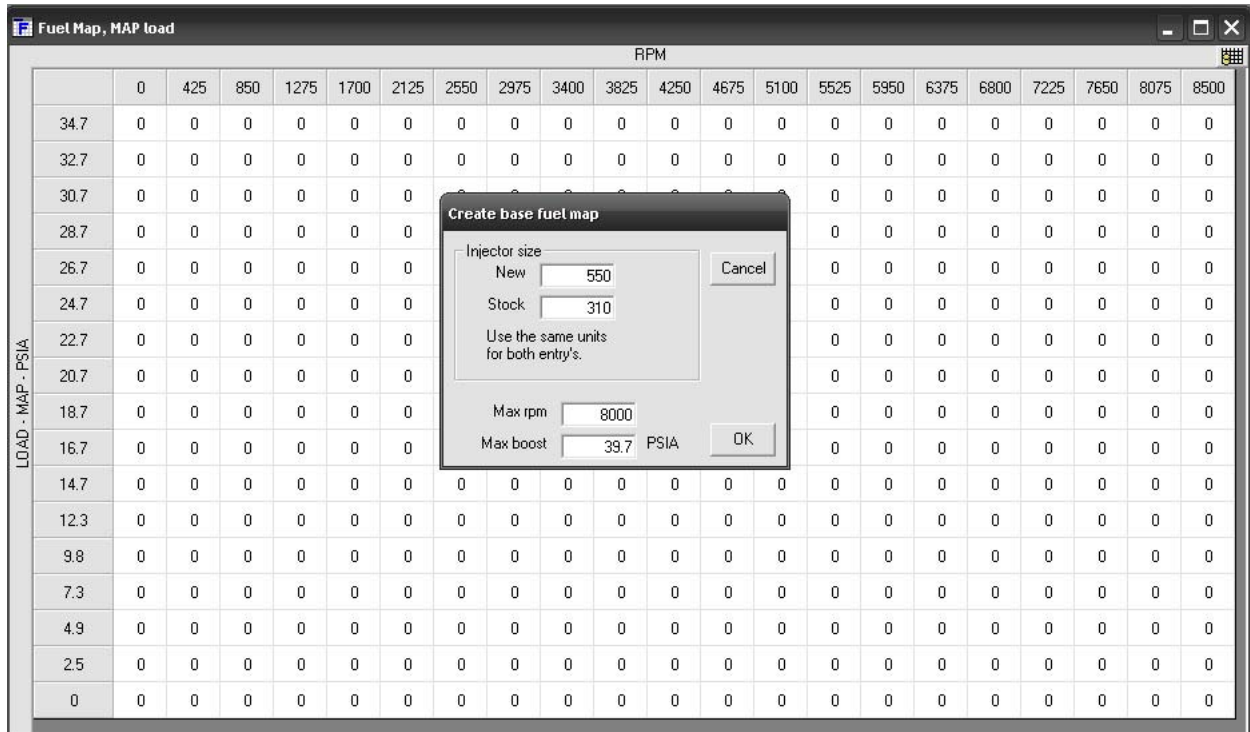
Fuel Map, MAP load

RPM

LOAD - MAP - PSIA

| | 0 | 425 | 850 | 1275 | 1700 | 2125 | 2550 | 2975 | 3400 | 3825 | 4250 | 4675 | 5100 | 5525 | 5950 | 6375 | 6800 | 7225 | 7650 | 8075 | 8500 |
|---|---|---|---|---|---|---|---|---|---|---|---|---|---|---|---|---|---|---|---|---|---|
| 34.7 | 0 | 0 | 0 | 0 | 0 | 0 | 0 | 0 | 0 | 0 | 0 | 0 | 0 | 0 | 0 | 0 | 0 | 0 | 0 | 0 | 0 |
| 32.7 | 0 | 0 | 0 | 0 | 0 | 0 | 0 | 0 | 0 | 0 | 0 | 0 | 0 | 0 | 0 | 0 | 0 | 0 | 0 | 0 | 0 |
| 30.7 | 0 | 0 | 0 | 0 | 0 | 0 | | | | | | | | 0 | 0 | 0 | 0 | 0 | 0 | 0 | 0 |
| 28.7 | 0 | 0 | 0 | 0 | 0 | 0 | | | | | | | | 0 | 0 | 0 | 0 | 0 | 0 | 0 | 0 |
| 26.7 | 0 | 0 | 0 | 0 | 0 | 0 | | | | | | | | 0 | 0 | 0 | 0 | 0 | 0 | 0 | 0 |
| 24.7 | 0 | 0 | 0 | 0 | 0 | 0 | | | | | | | | 0 | 0 | 0 | 0 | 0 | 0 | 0 | 0 |
| 22.7 | 0 | 0 | 0 | 0 | 0 | 0 | | | | | | | | 0 | 0 | 0 | 0 | 0 | 0 | 0 | 0 |
| 20.7 | 0 | 0 | 0 | 0 | 0 | 0 | | | | | | | | 0 | 0 | 0 | 0 | 0 | 0 | 0 | 0 |
| 18.7 | 0 | 0 | 0 | 0 | 0 | 0 | | | | | | | | 0 | 0 | 0 | 0 | 0 | 0 | 0 | 0 |
| 16.7 | 0 | 0 | 0 | 0 | 0 | 0 | | | | | | | | 0 | 0 | 0 | 0 | 0 | 0 | 0 | 0 |
| 14.7 | 0 | 0 | 0 | 0 | 0 | 0 | 0 | 0 | 0 | 0 | 0 | 0 | 0 | 0 | 0 | 0 | 0 | 0 | 0 | 0 | 0 |
| 12.3 | 0 | 0 | 0 | 0 | 0 | 0 | 0 | 0 | 0 | 0 | 0 | 0 | 0 | 0 | 0 | 0 | 0 | 0 | 0 | 0 | 0 |
| 9.8 | 0 | 0 | 0 | 0 | 0 | 0 | 0 | 0 | 0 | 0 | 0 | 0 | 0 | 0 | 0 | 0 | 0 | 0 | 0 | 0 | 0 |
| 7.3 | 0 | 0 | 0 | 0 | 0 | 0 | 0 | 0 | 0 | 0 | 0 | 0 | 0 | 0 | 0 | 0 | 0 | 0 | 0 | 0 | 0 |
| 4.9 | 0 | 0 | 0 | 0 | 0 | 0 | 0 | 0 | 0 | 0 | 0 | 0 | 0 | 0 | 0 | 0 | 0 | 0 | 0 | 0 | 0 |
| 2.5 | 0 | 0 | 0 | 0 | 0 | 0 | 0 | 0 | 0 | 0 | 0 | 0 | 0 | 0 | 0 | 0 | 0 | 0 | 0 | 0 | 0 |
| 0 | 0 | 0 | 0 | 0 | 0 | 0 | 0 | 0 | 0 | 0 | 0 | 0 | 0 | 0 | 0 | 0 | 0 | 0 | 0 | 0 | 0 |

Create base fuel map

Injector size
New 550
Stock 310
Use the same units for both entry's.

Cancel

Max rpm 8000
Max boost 39.7 PSIA

OK